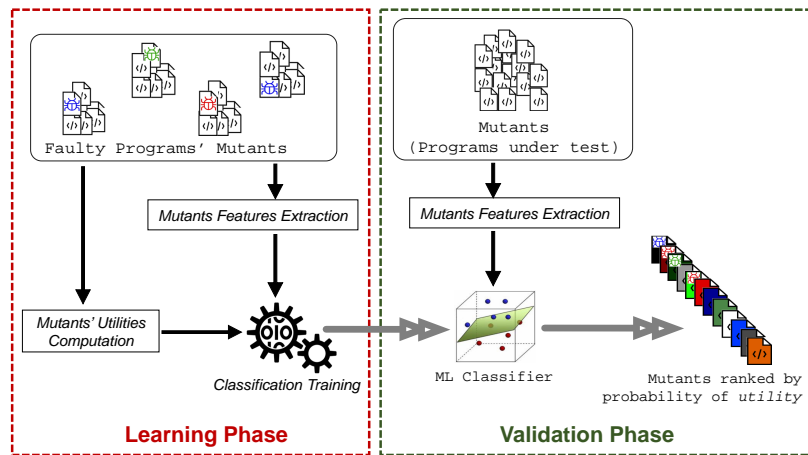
Faulty Programs' Mutants

Mutants Features Extraction

Mutants' Utilities Computation

Classification Training

Learning Phase

Mutants (Programs under test)

Mutants Features Extraction

ML Classifier

Mutants ranked by probability of *utility*

Validation Phase